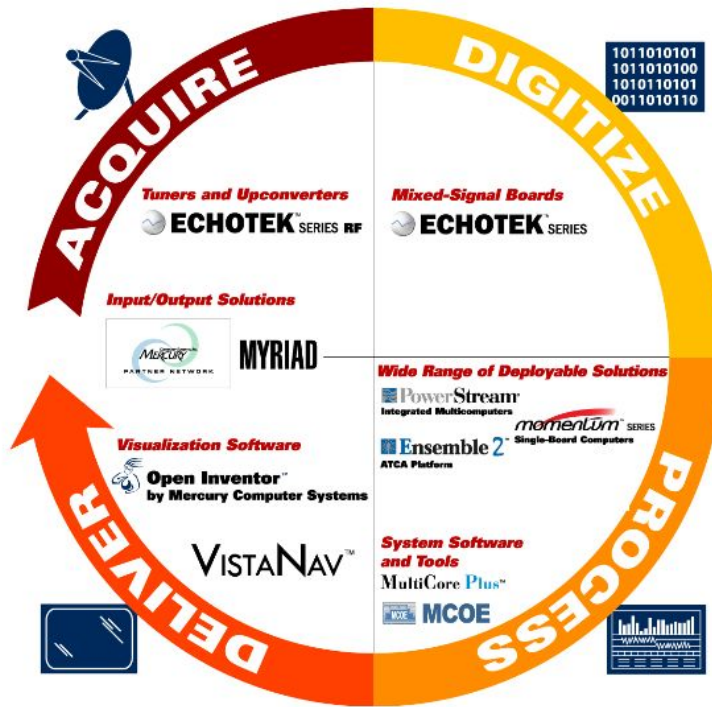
ACQUIRE

DIGITIZE

1011010101
1011010100
1010110101
0011010110

Tuners and Upconverters
ECHOTEK SERIES RF

Mixed-Signal Boards
ECHOTEK SERIES

Input/Output Solutions

Mercury PARTNER NETWORK

MYRIAD

Wide Range of Deployable Solutions
PowerStream Integrated Multicomputers
momentum SERIES Single-Board Computers
Ensemble 2 ATCA Platforms

Visualization Software
Open Inventor by Mercury Computer Systems

VISTANAV™

System Software and Tools
MultiCore Plus™
MCOE

DELIVER

PROCESS